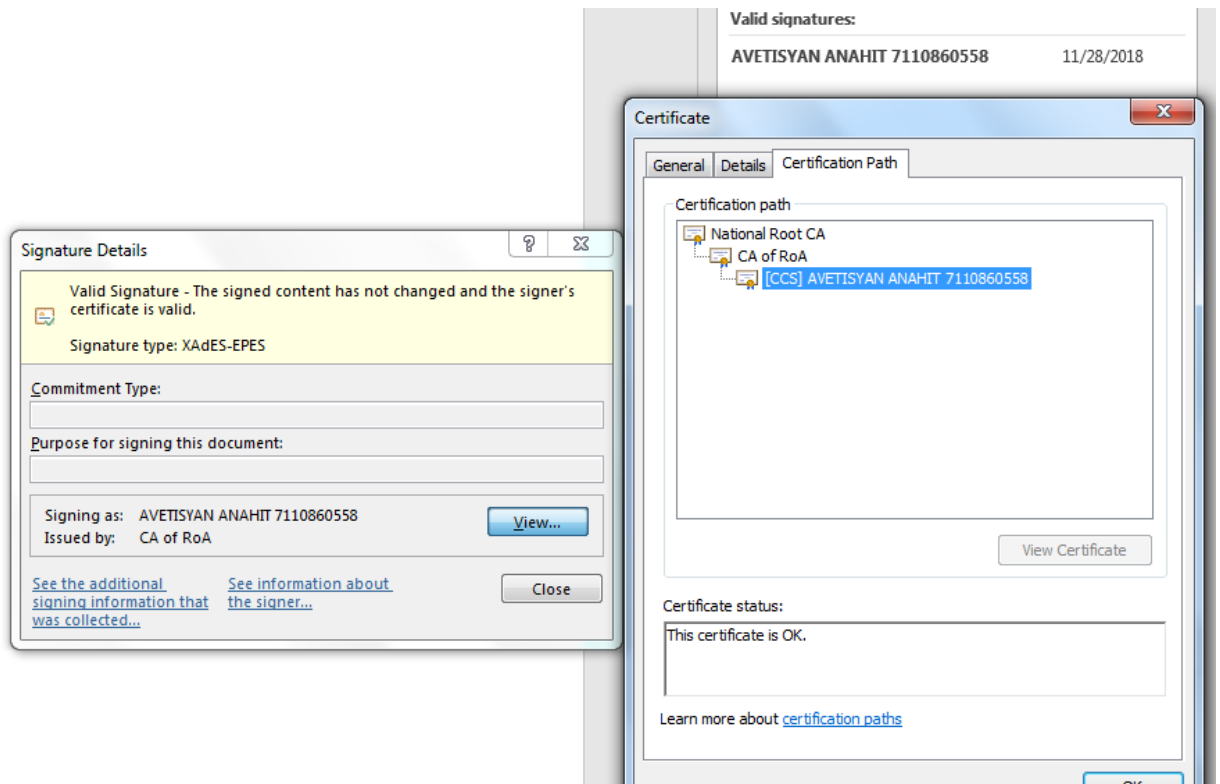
Valid signatures:

AVETISYAN ANAHIT 7110860558 11/28/2018

Certificate

General Details Certification Path

Certification path

National Root CA
CA of RoA
[CCS] AVETISYAN ANAHIT 7110860558

View Certificate

Certificate status:

This certificate is OK.

Learn more about certification paths

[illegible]

Signature Details

?

Valid Signature - The signed content has not changed and the signer's certificate is valid.

Signature type: XAdES-EPES

Commitment Type:

Purpose for signing this document:

Signing as: AVETISYAN ANAHIT 7110860558
Issued by: CA of RoA

View...

See the additional signing information that was collected...

See information about the signer...

Close